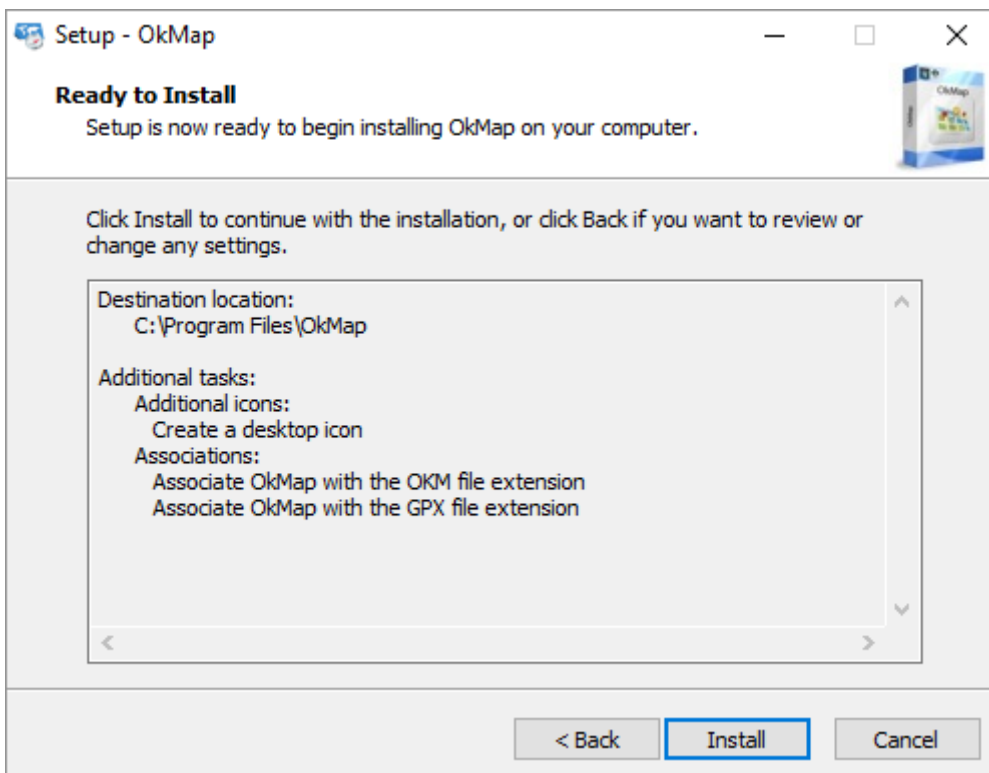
Setup - OkMap

Ready to Install
Setup is now ready to begin installing OkMap on your computer.

OkMap

Click Install to continue with the installation, or click Back if you want to review or change any settings.

Destination location:
C:\Program Files\OkMap

Additional tasks:
Additional icons:
Create a desktop icon
Associations:
Associate OkMap with the OKM file extension
Associate OkMap with the GPX file extension

< Back
Install
Cancel